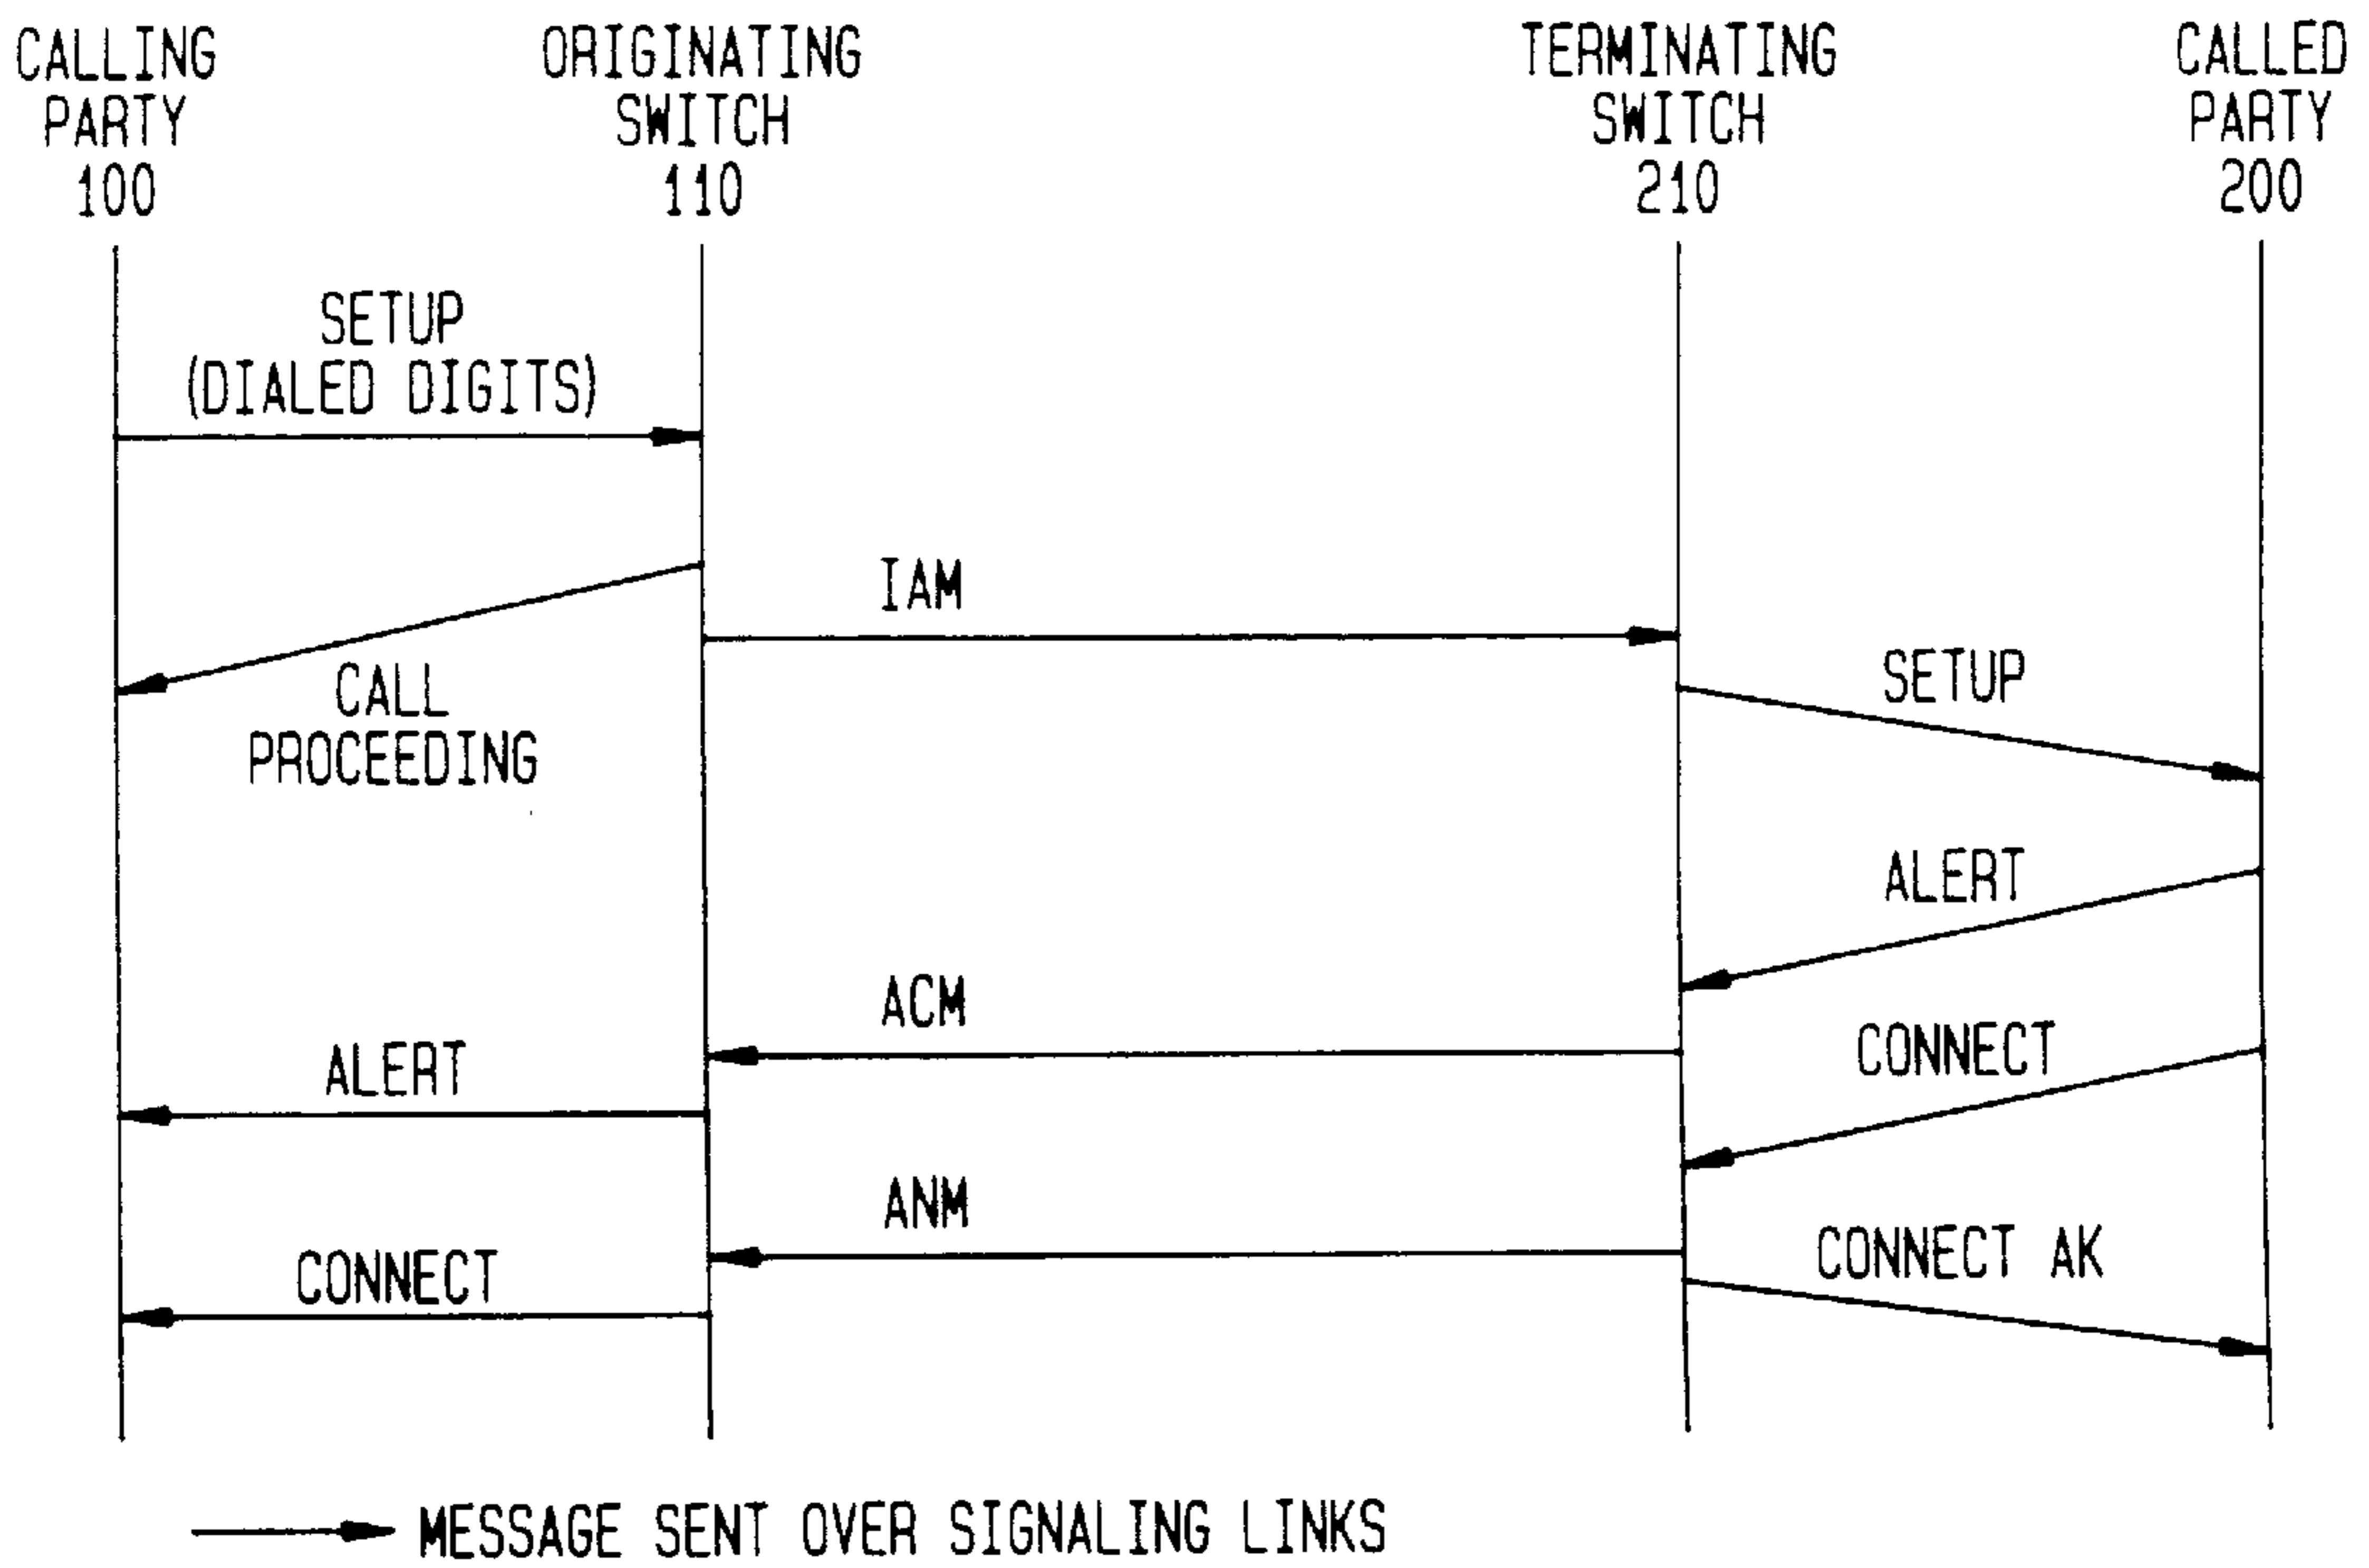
CALLING PARTY 100

ORIGINATING SWITCH 110

TERMINATING SWITCH 210

CALLED PARTY 200

SETUP (DIALED DIGITS)

IAM

CALL PROCEEDING

SETUP

ALERT

ACM

CONNECT

ALERT

ANM

CONNECT AK

CONNECT

MESSAGE SENT OVER SIGNALING LINKS